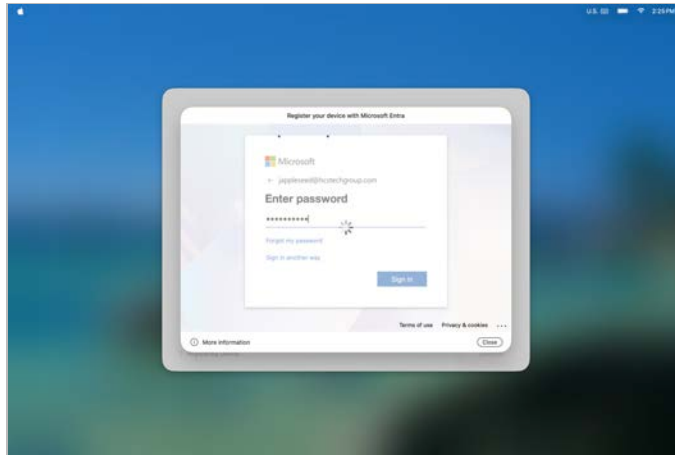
U.S. 2:25 PM

Register your device with Microsoft Entra

Microsoft

← jappleseed@hcotechgroup.com

Enter password

••••••••••

Forgot my password

Sign in another way

Sign in

Terms of use Privacy & cookies ...

More information

Close